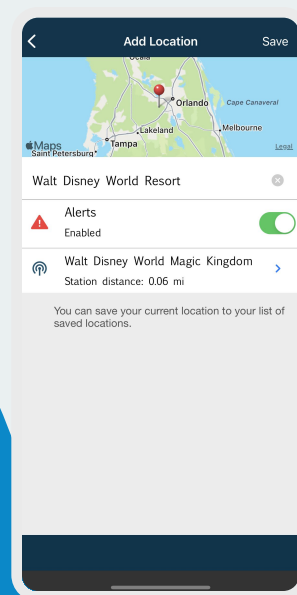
Add Location

Save

Ocala

Orlando

Cape Canaveral

Lakeland

Melbourne

Maps

Tampa

Saint Petersburg

Legal

Walt Disney World Resort

Alerts

Enabled

Walt Disney World Magic Kingdom

Station distance: 0.06 mi

You can save your current location to your list of saved locations.